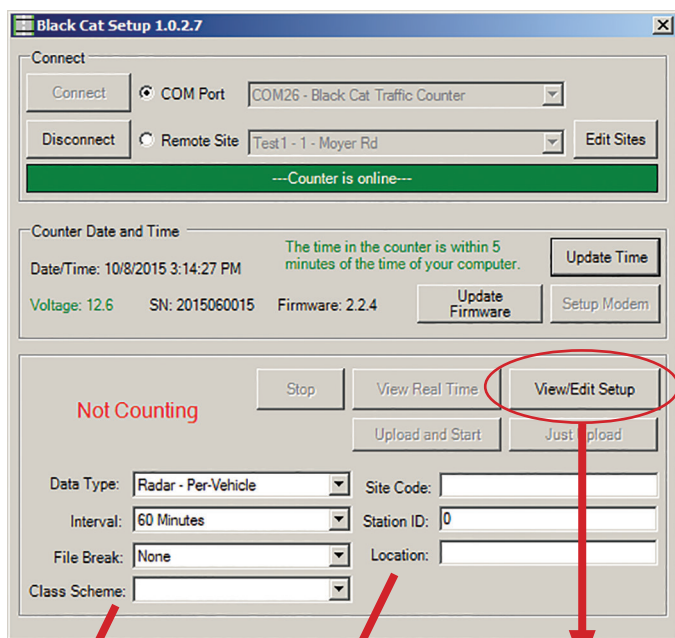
Black Cat Setup 1.0.2.7

Connect

Connect

COM Port

COM26 - Black Cat Traffic Counter

Disconnect

Remote Site

Test1 - 1 - Moyer Rd

Edit Sites

---Counter is online---

Counter Date and Time

Date/Time: 10/8/2015 3:14:27 PM

The time in the counter is within 5 minutes of the time of your computer.

Update Time

Voltage: 12.6

SN: 2015060015

Firmware: 2.2.4

Update Firmware

Setup Modem

Not Counting

Stop

View Real Time

View/Edit Setup

Upload and Start

Just Upload

Data Type:

Radar - Per-Vehicle

Interval:

60 Minutes

File Break:

None

Class Scheme:

Site Code:

Station ID:

0

Location: